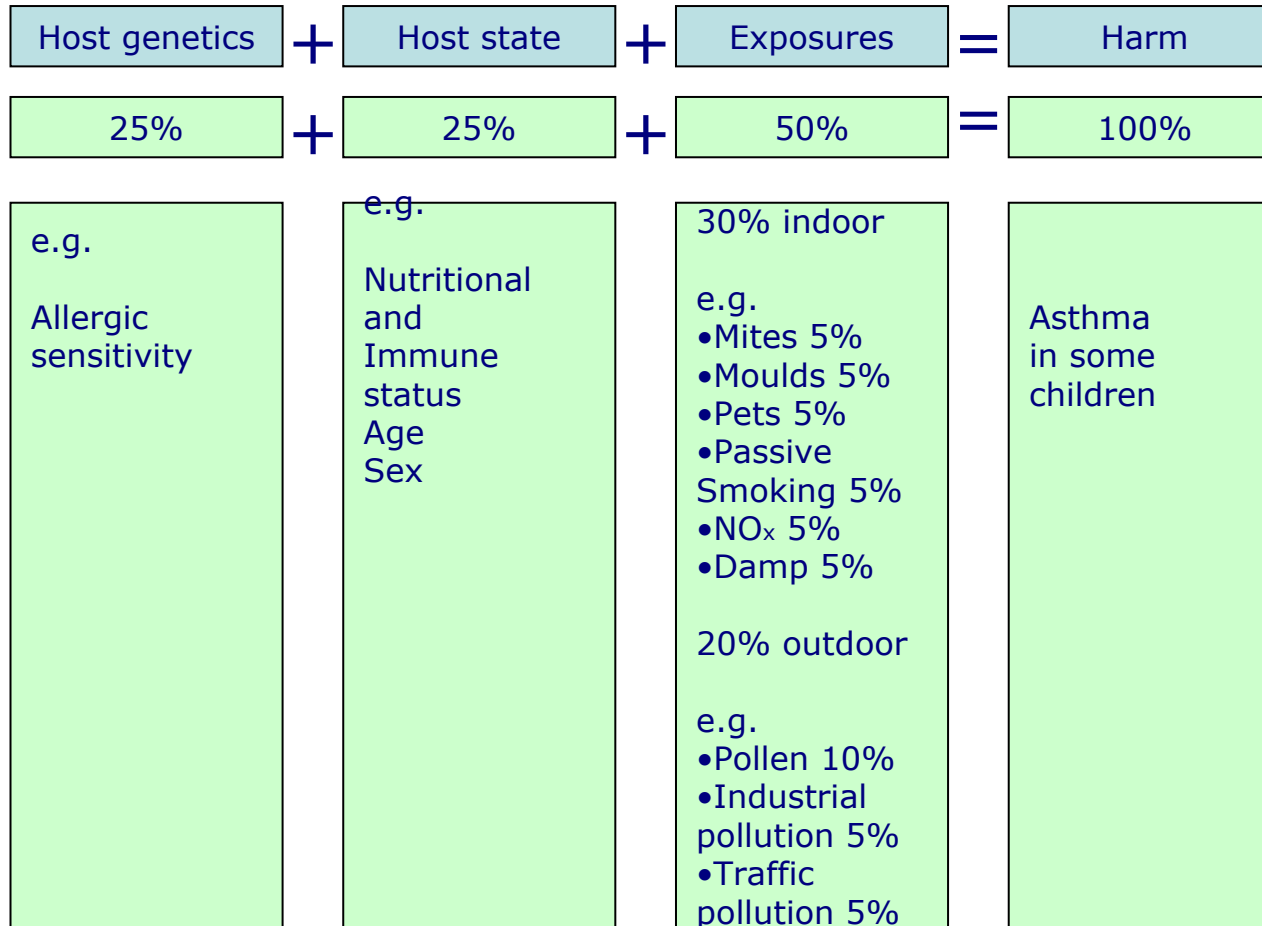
Host genetics + Host state + Exposures = Harm

25% + 25% + 50% = 100%

e.g.

Allergic sensitivity

e.g.

Nutritional and Immune status
Age
Sex

30% indoor

e.g.
•Mites 5%
•Moulds 5%
•Pets 5%
•Passive Smoking 5%
•$NO_x$ 5%
•Damp 5%

20% outdoor

e.g.
•Pollen 10%
•Industrial pollution 5%
•Traffic pollution 5%

Asthma in some children